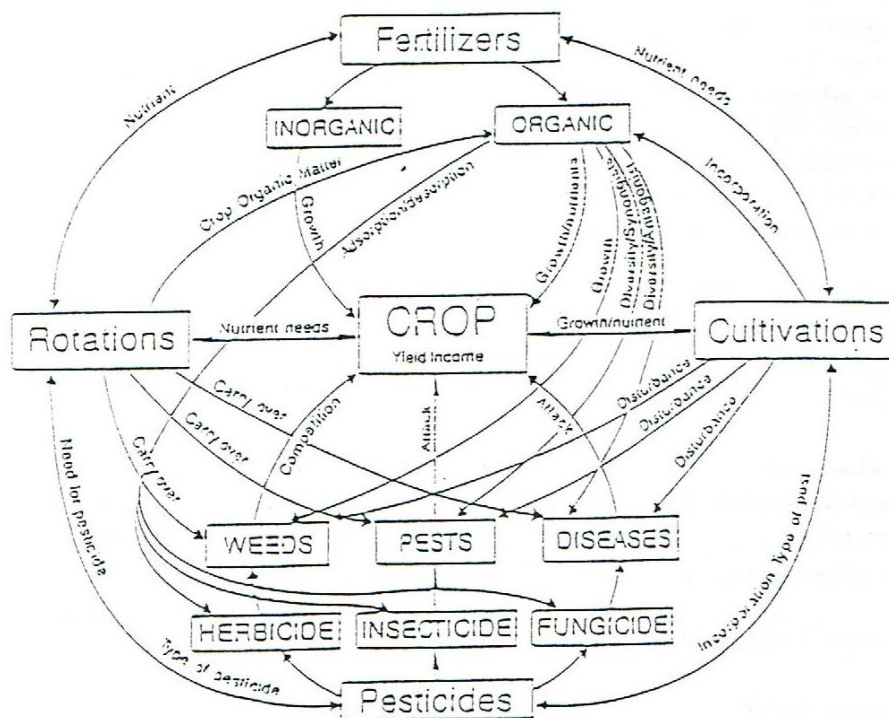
Fertilizers

Nutrient

Nutrient needs

INORGANIC

ORGANIC

Crop Organic Matter

Growth

Absorption/desorption

Growth/nutrients

Growth

Diversity/Synergism

Diversity/Antagonism

Incorporation

Rotations

Nutrient needs

CROP

Yield Income

Growth/nutrient

Cultivations

Carry over

Carry over

Carry over

Competition

Attack

Attack

Disturbance

Disturbance

Disturbance

Need for pesticide

WEEDS

PESTS

DISEASES

HERBICIDE

INSECTICIDE

FUNGICIDE

Type of pesticide

Incorporation Type of pest

Pesticides